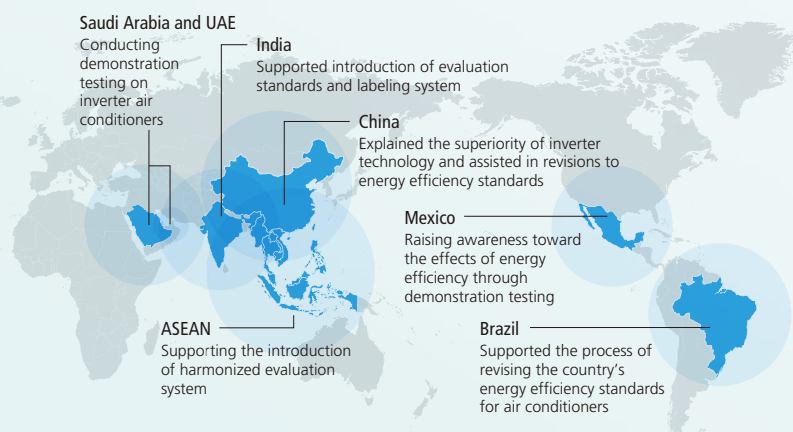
Saudi Arabia and UAE
Conducting demonstration testing on inverter air conditioners

India
Supported introduction of evaluation standards and labeling system

China
Explained the superiority of inverter technology and assisted in revisions to energy efficiency standards

Mexico
Raising awareness toward the effects of energy efficiency through demonstration testing

ASEAN
Supporting the introduction of harmonized evaluation system

Brazil
Supported the process of revising the country's energy efficiency standards for air conditioners